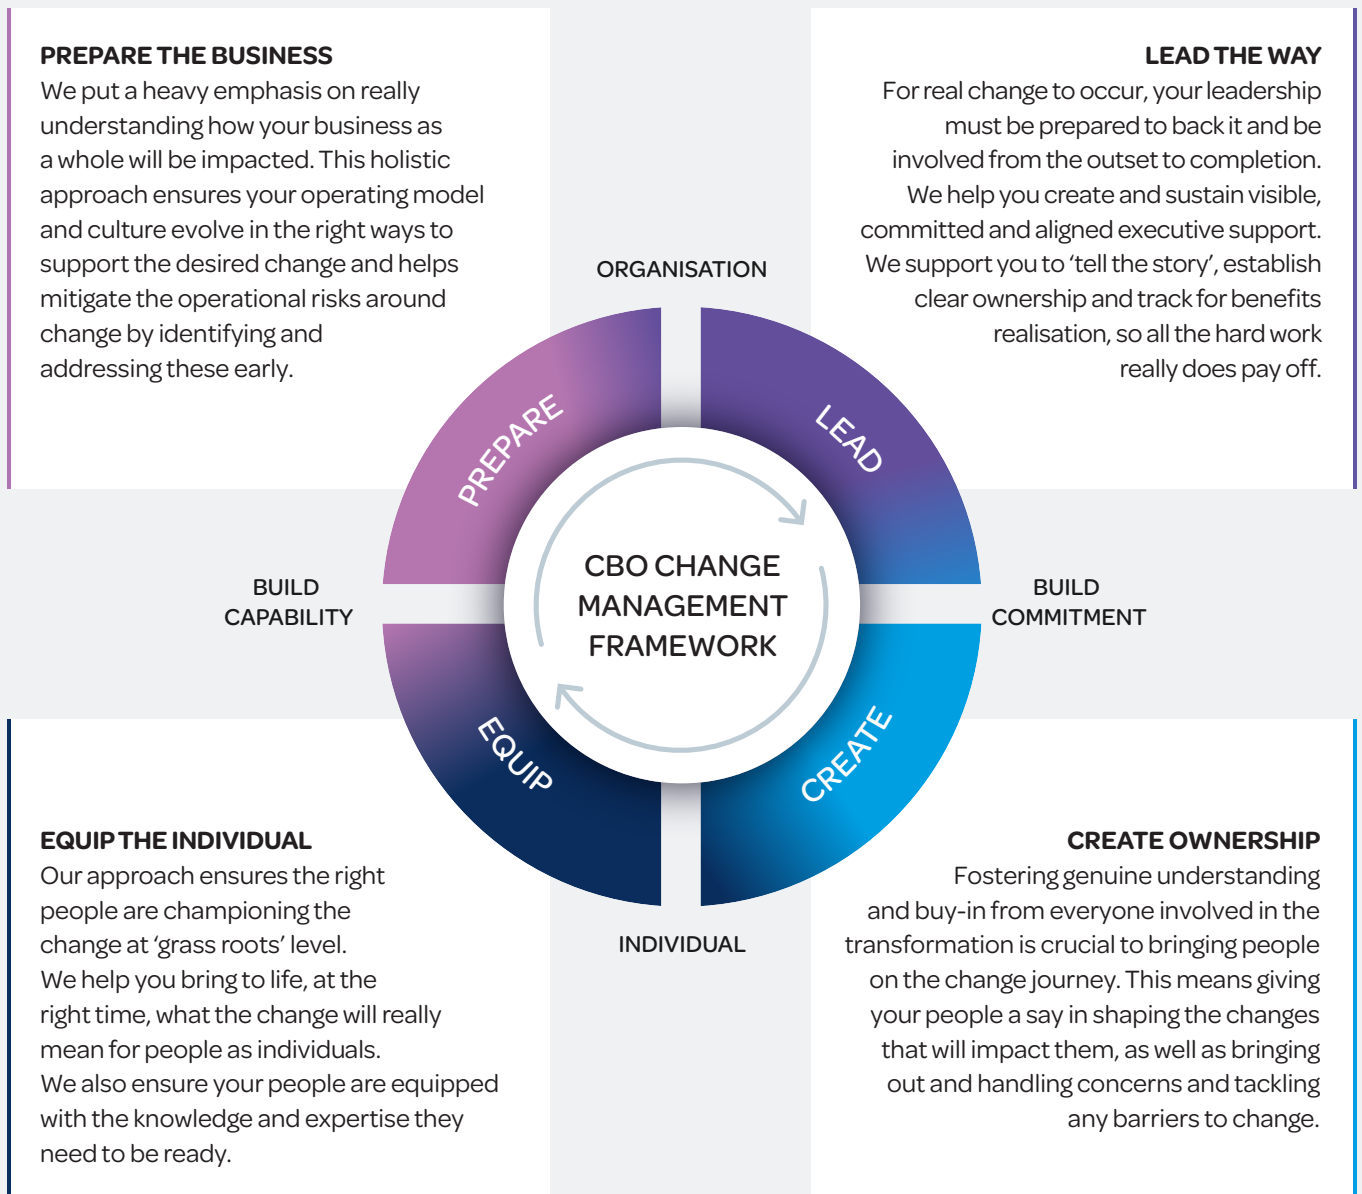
PREPARE THE BUSINESS
We put a heavy emphasis on really understanding how your business as a whole will be impacted. This holistic approach ensures your operating model and culture evolve in the right ways to support the desired change and helps mitigate the operational risks around change by identifying and addressing these early.

LEAD THE WAY
For real change to occur, your leadership must be prepared to back it and be involved from the outset to completion. We help you create and sustain visible, committed and aligned executive support. We support you to 'tell the story', establish clear ownership and track for benefits realisation, so all the hard work really does pay off.

ORGANISATION

PREPARE

LEAD

BUILD CAPABILITY

CBO CHANGE MANAGEMENT FRAMEWORK

BUILD COMMITMENT

EQUIP

CREATE

INDIVIDUAL

EQUIP THE INDIVIDUAL
Our approach ensures the right people are championing the change at 'grass roots' level.
We help you bring to life, at the right time, what the change will really mean for people as individuals.
We also ensure your people are equipped with the knowledge and expertise they need to be ready.

CREATE OWNERSHIP
Fostering genuine understanding and buy-in from everyone involved in the transformation is crucial to bringing people on the change journey. This means giving your people a say in shaping the changes that will impact them, as well as bringing out and handling concerns and tackling any barriers to change.